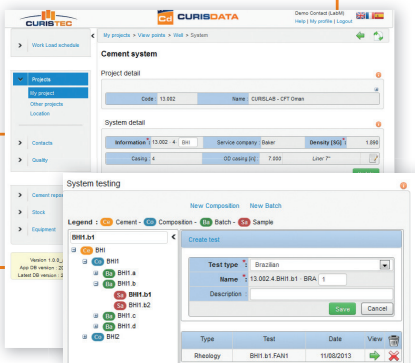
CURISTEC

CURISDATA

Demo Contact (LabM)
Help | My profile | Logout

Work Load schedule

Projects
My project
Other projects
Location

Contacts

Quality

Cement repo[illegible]

Stock

Equipment

Version 1.0.0_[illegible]
App DB version : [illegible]
Latest DB version : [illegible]

My projects > View points > Well > System

Cement system

Project detail

| Code | 13.002 | Name | CURISLAB - CFT Oman |
|---|---|---|---|

System detail

| Information | 13.002 - BH | Service company | Baker | Density [SG] | 1.890 |
|---|---|---|---|---|---|
| Casing | 4 | OD casing [in] | 7.000 | Liner 7" | |

System testing

New Composition New Batch

Legend : Ce Cement - Co Composition - Ba Batch - Sa Sample

BH1.b1

Ce BH1
Co BH1
Ba BH1.a
Ba BH1.b
Sa BH1.b1
Sa BH1.b2
Ba BH1.c
Ba BH1.d
Co BH2

Create test

Test type Brazilian
Name 13.002.4.BH1.b1 BRA 1
Description

Save Cancel

| Type | Test | Date | View | |
|---|---|---|---|---|
| Rheology | BH1.b1.FAN1 | 11/08/2013 | | |